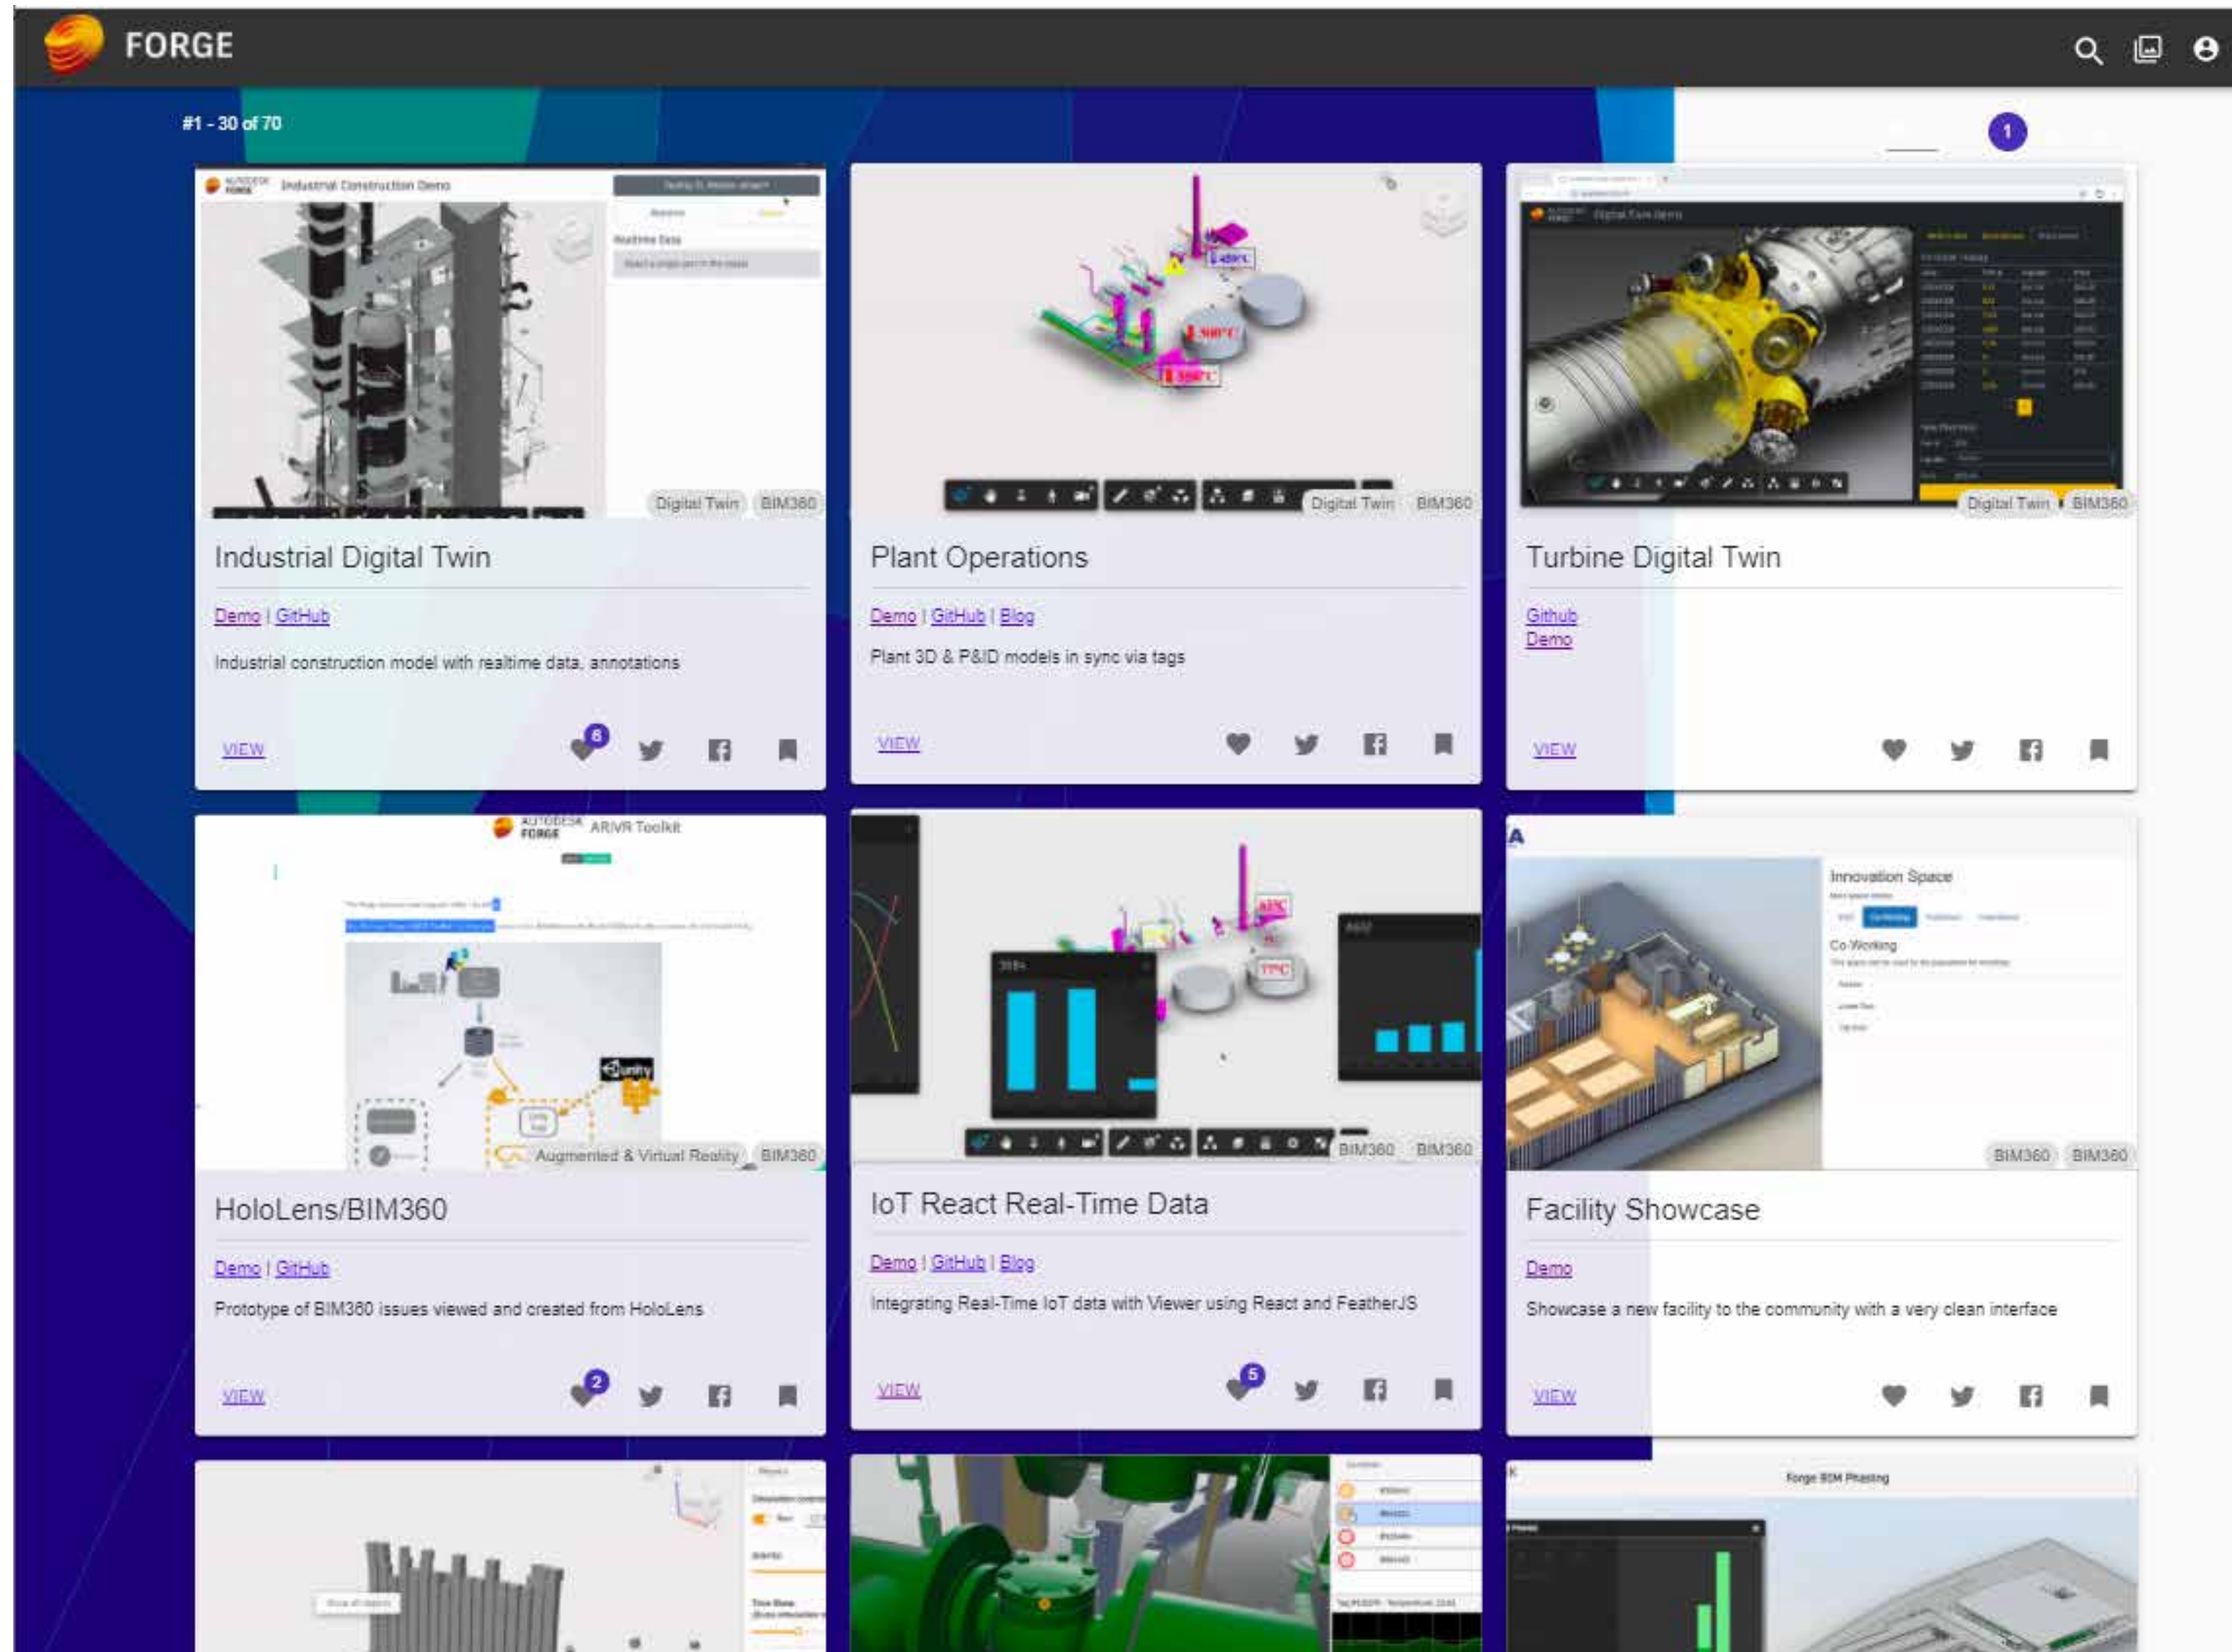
FORGE

#1 - 30 of 70

1

Industrial Construction Demo

Realtime Data

Digital Twin BIM360

Industrial Digital Twin

Demo | GitHub

Industrial construction model with realtime data, annotations

VIEW 6

Digital Twin BIM360

Plant Operations

Demo | GitHub | Blog

Plant 3D & P&ID models in sync via tags

VIEW

Digital Twin BIM360

Turbine Digital Twin

Github
Demo

VIEW

AUTODESK FORGE ARVR Toolkit

Augmented & Virtual Reality BIM360

HoloLens/BIM360

Demo | GitHub

Prototype of BIM360 issues viewed and created from HoloLens

VIEW 2

BIM360 BIM360

IoT React Real-Time Data

Demo | GitHub | Blog

Integrating Real-Time IoT data with Viewer using React and FeatherJS

VIEW 5

Innovation Space

Co-Working

BIM360 BIM360

Facility Showcase

Demo

Showcase a new facility to the community with a very clean interface

VIEW

Forge BIM Phasing